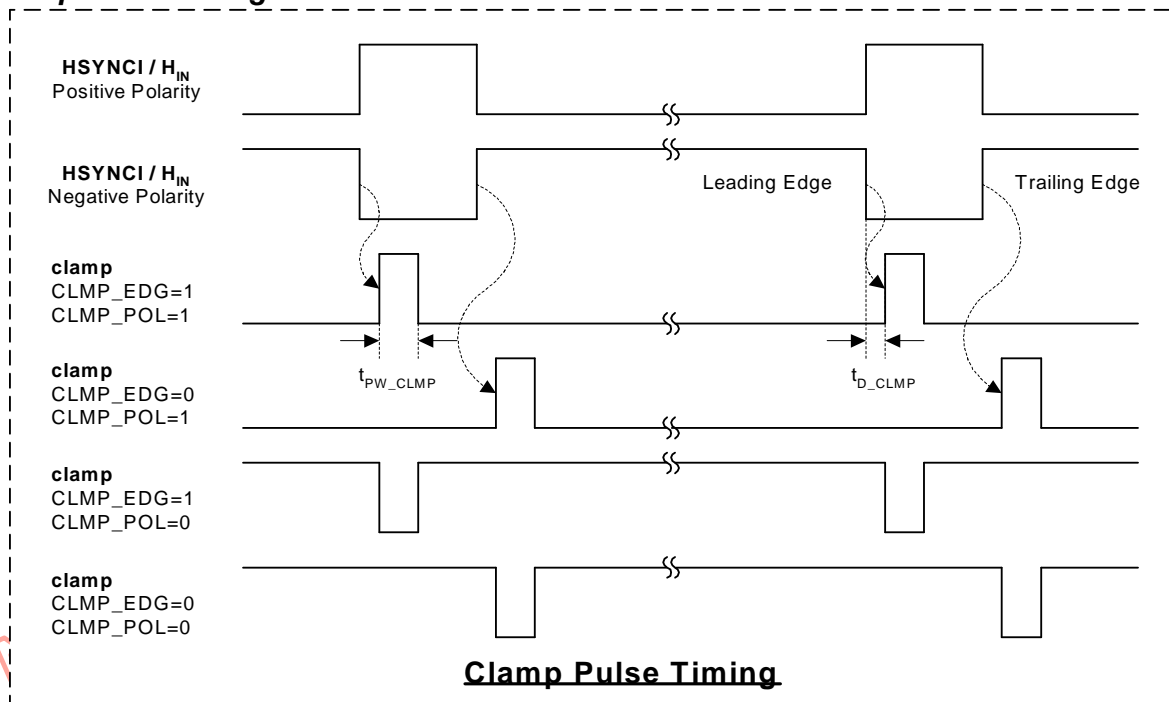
HSYNCI / $H_{IN}$
Positive Polarity

HSYNCI / $H_{IN}$
Negative Polarity

Leading Edge

Trailing Edge

clamp
CLMP_EDG=1
CLMP_POL=1

$t_{PW\_CLMP}$

$t_{D\_CLMP}$

clamp
CLMP_EDG=0
CLMP_POL=1

clamp
CLMP_EDG=1
CLMP_POL=0

clamp
CLMP_EDG=0
CLMP_POL=0

Clamp Pulse Timing